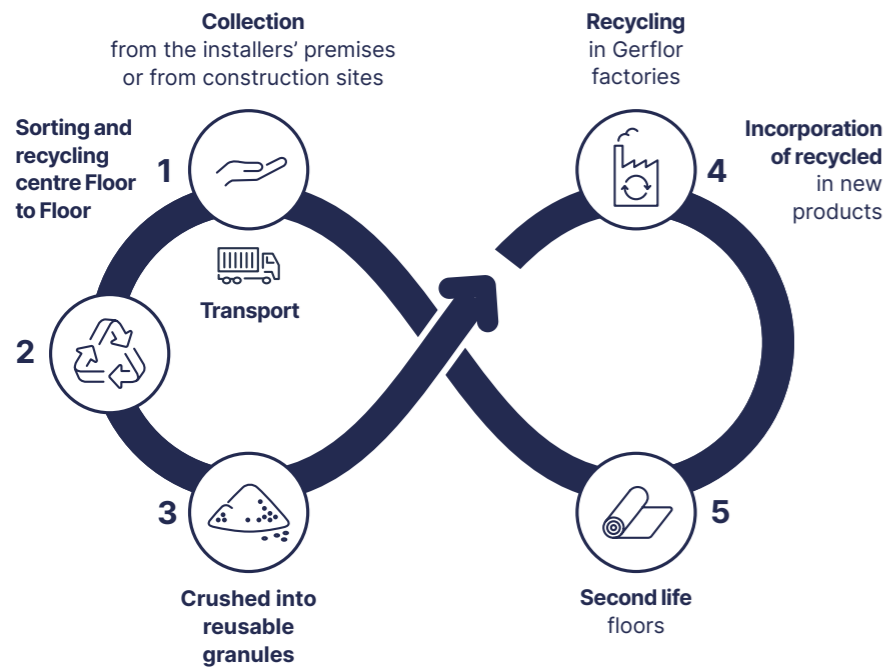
**Collection**
from the installers' premises or from construction sites

**Recycling**
in Gerflor factories

**Sorting and recycling centre Floor to Floor**

1

4

**Incorporation of recycled**
in new products

Transport

2

3

5

**Crushed into reusable granules**

**Second life**
floors